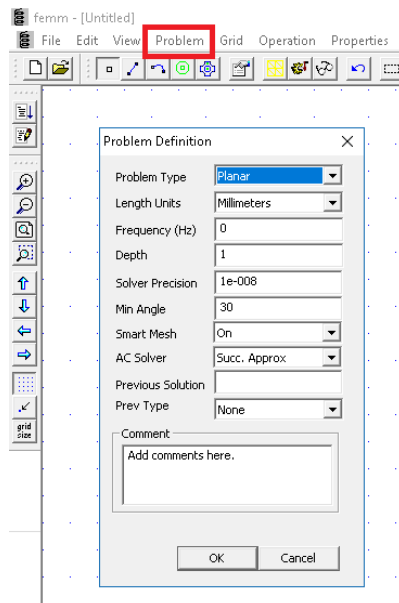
femm - [Untitled]

File Edit View Problem Grid Operation Properties

grid size

Problem Definition

Problem Type Planar

Length Units Millimeters

Frequency (Hz) 0

Depth 1

Solver Precision 1e-008

Min Angle 30

Smart Mesh On

AC Solver Succ. Approx

Previous Solution

Prev Type None

Comment

Add comments here.

OK Cancel